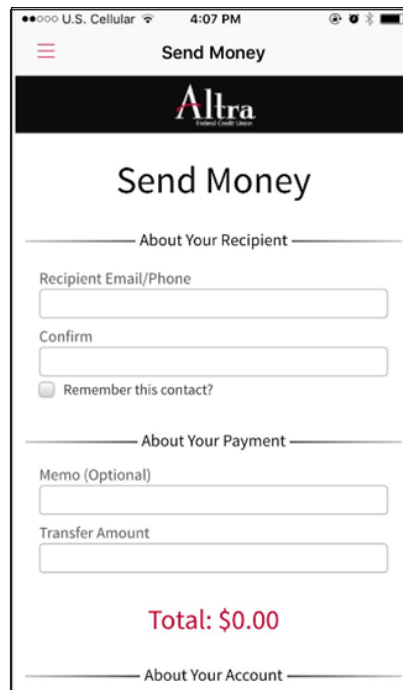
●●○○○ U.S. Cellular 4:07 PM

Send Money

Altra
Federal Credit Union

Send Money

About Your Recipient

Recipient Email/Phone

Confirm

Remember this contact?

About Your Payment

Memo (Optional)

Transfer Amount

Total: $0.00

About Your Account